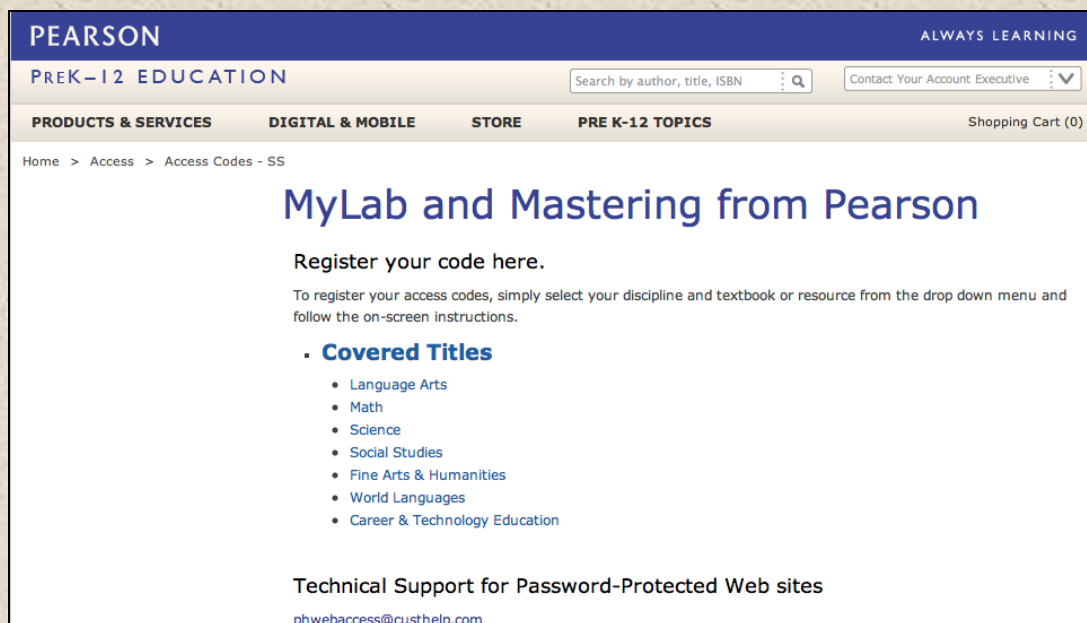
PEARSON

ALWAYS LEARNING

PREK–12 EDUCATION

Search by author, title, ISBN

Contact Your Account Executive

PRODUCTS & SERVICES DIGITAL & MOBILE STORE PRE K-12 TOPICS

Shopping Cart (0)

Home > Access > Access Codes - SS

MyLab and Mastering from Pearson

Register your code here.

To register your access codes, simply select your discipline and textbook or resource from the drop down menu and follow the on-screen instructions.

- Covered Titles
  - Language Arts
  - Math
  - Science
  - Social Studies
  - Fine Arts & Humanities
  - World Languages
  - Career & Technology Education

Technical Support for Password-Protected Web sites

phwebaccess@custhelp.com